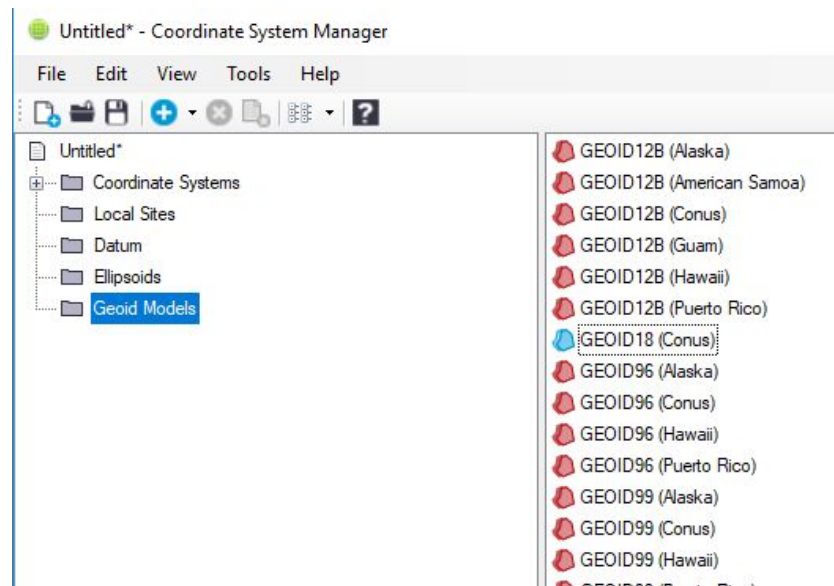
Untitled* - Coordinate System Manager

File Edit View Tools Help

Untitled*
Coordinate Systems
Local Sites
Datum
Ellipsoids
Geoid Models

GEOID12B (Alaska)
GEOID12B (American Samoa)
GEOID12B (Conus)
GEOID12B (Guam)
GEOID12B (Hawaii)
GEOID12B (Puerto Rico)
GEOID18 (Conus)
GEOID96 (Alaska)
GEOID96 (Conus)
GEOID96 (Hawaii)
GEOID96 (Puerto Rico)
GEOID99 (Alaska)
GEOID99 (Conus)
GEOID99 (Hawaii)
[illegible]